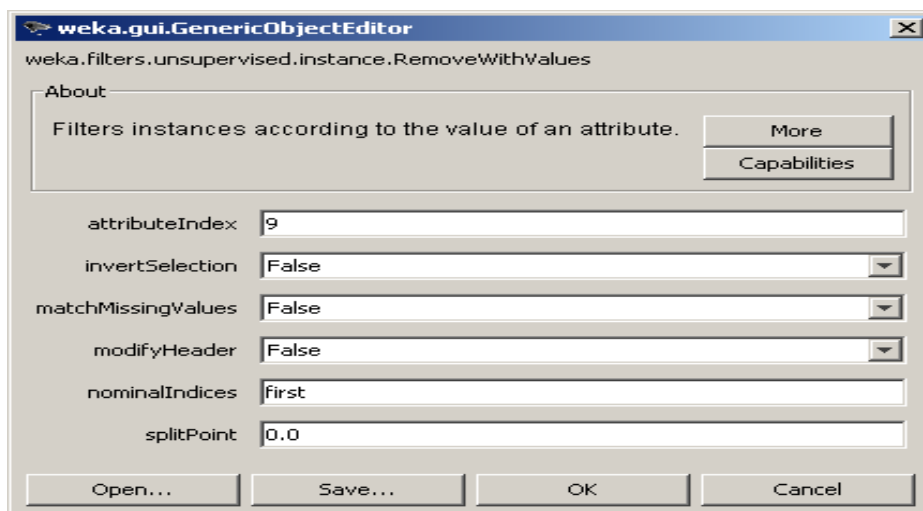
weka.gui.GenericObjectEditor

weka.filters.unsupervised.instance.RemoveWithValues

About

Filters instances according to the value of an attribute.

More

Capabilities

attributeIndex 9

invertSelection False

matchMissingValues False

modifyHeader False

nominalIndices first

splitPoint 0.0

Open...

Save...

OK

Cancel